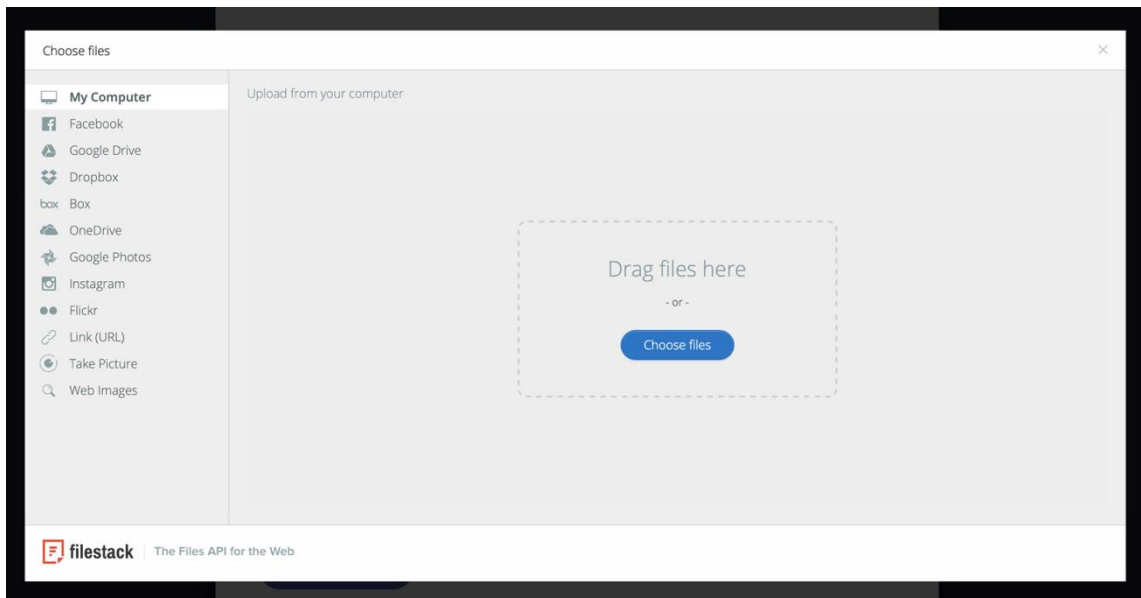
Choose files

×

My Computer
Facebook
Google Drive
Dropbox
box Box
OneDrive
Google Photos
Instagram
Flickr
Link (URL)
Take Picture
Web Images

Upload from your computer

Drag files here

- or -

Choose files

filestack | The Files API for the Web